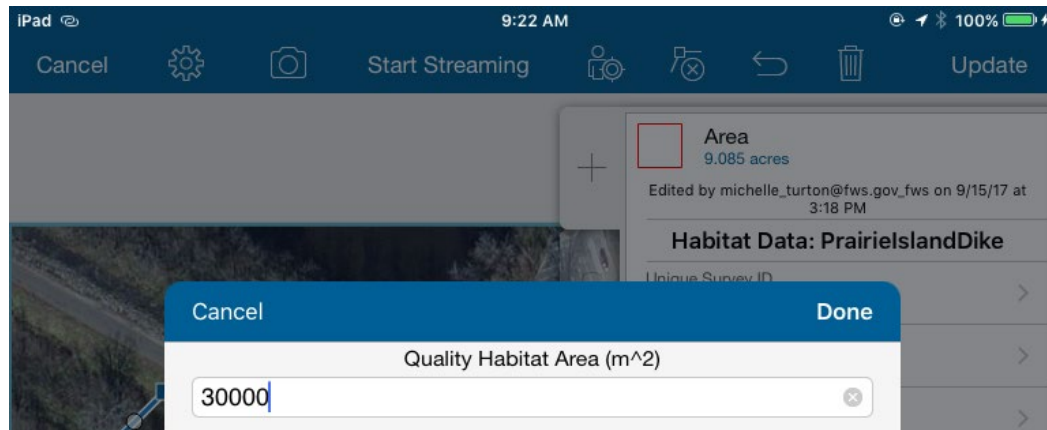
iPad 9:22 AM 100%

Cancel Start Streaming Update

Area
9.085 acres

Edited by michelle_turton@fws.gov_fws on 9/15/17 at 3:18 PM

Habitat Data: PrairieIslandDike

Unique Survey ID

Cancel Done

Quality Habitat Area (m^2)

30000